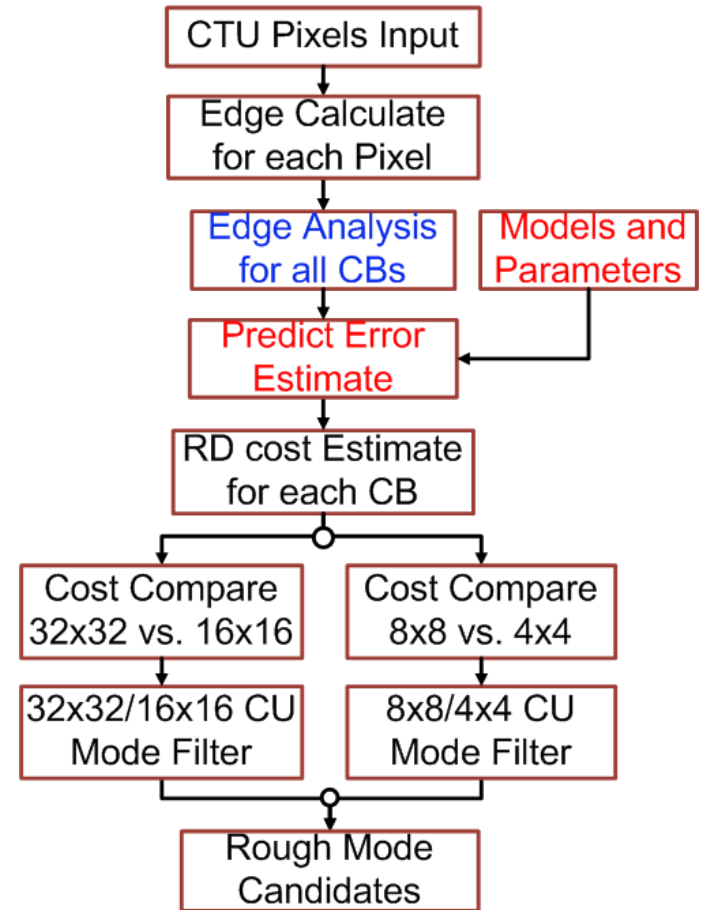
CTU Pixels Input

Edge Calculate for each Pixel

Edge Analysis for all CBs

Models and Parameters

Predict Error Estimate

RD cost Estimate for each CB

Cost Compare 32x32 vs. 16x16

Cost Compare 8x8 vs. 4x4

32x32/16x16 CU Mode Filter

8x8/4x4 CU Mode Filter

Rough Mode Candidates